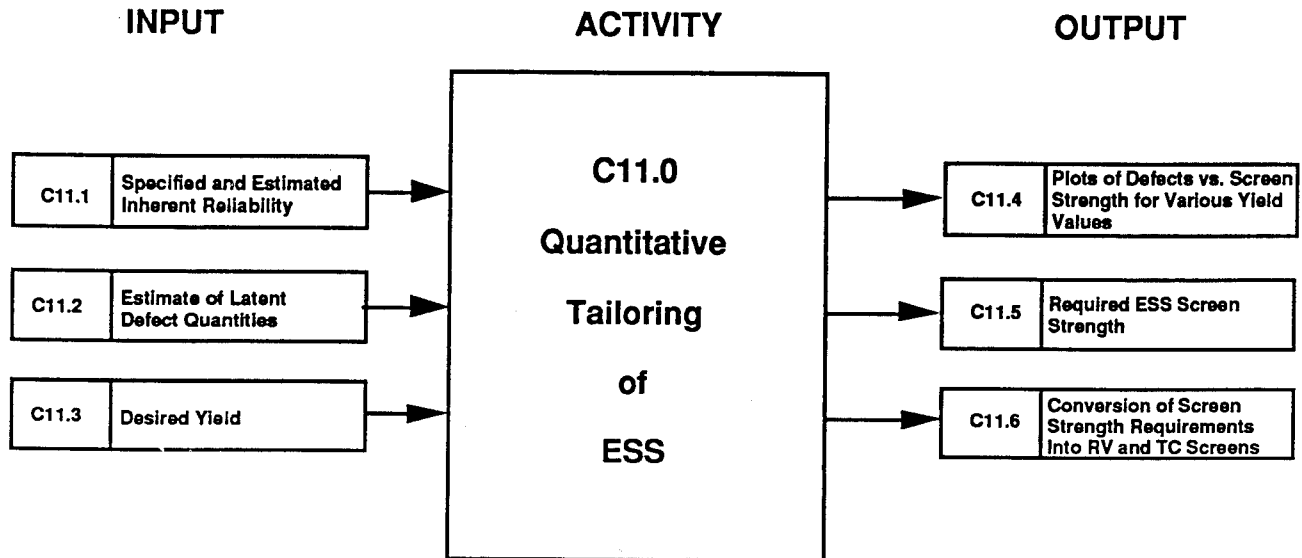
INPUT

ACTIVITY

OUTPUT

C11.1 Specified and Estimated Inherent Reliability

C11.2 Estimate of Latent Defect Quantities

C11.3 Desired Yield

C11.0

Quantitative

Tailoring

of

ESS

C11.4 Plots of Defects vs. Screen Strength for Various Yield Values

C11.5 Required ESS Screen Strength

C11.6 Conversion of Screen Strength Requirements Into RV and TC Screens